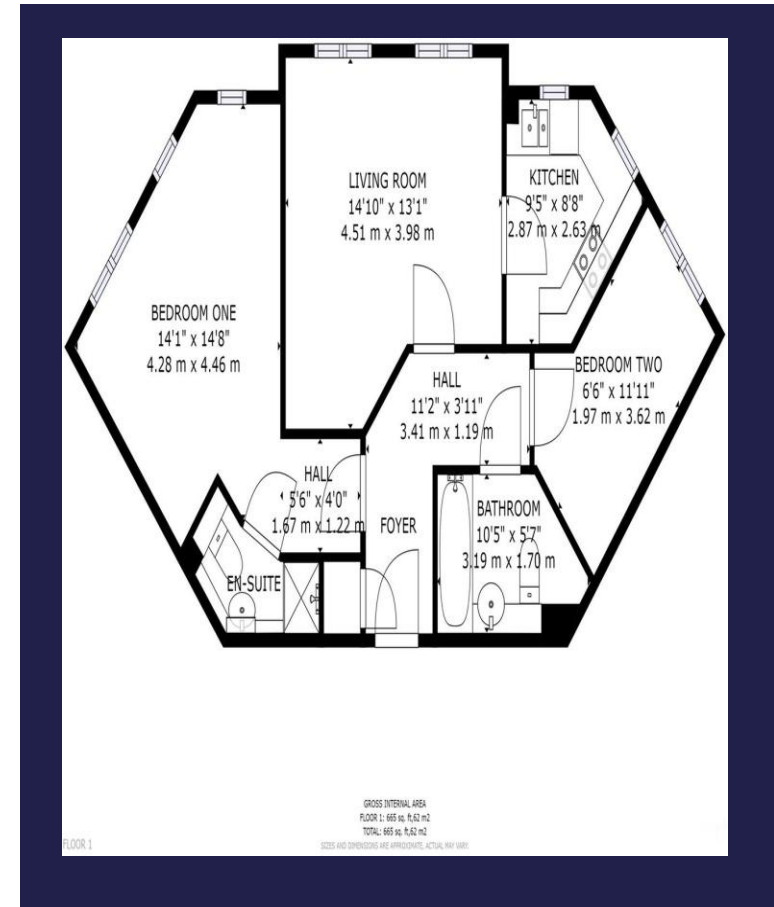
LIVING ROOM
14'10" x 13'1"
4.51 m x 3.98 m

KITCHEN
9'5" x 8'8"
2.87 m x 2.63 m

BEDROOM ONE
14'1" x 14'8"
4.28 m x 4.46 m

HALL
11'2" x 3'11"
3.41 m x 1.19 m

BEDROOM TWO
6'6" x 11'11"
1.97 m x 3.62 m

HALL
5'6" x 4'0"
1.67 m x 1.22 m

FOYER

BATHROOM
10'5" x 5'7"
3.19 m x 1.70 m

EN-SUITE

GROSS INTERNAL AREA
FLOOR 1: 665 sq. ft,62 m2
TOTAL: 665 sq. ft,62 m2
SIZES AND DIMENSIONS ARE APPROXIMATE, ACTUAL MAY VARY.

FLOOR 1